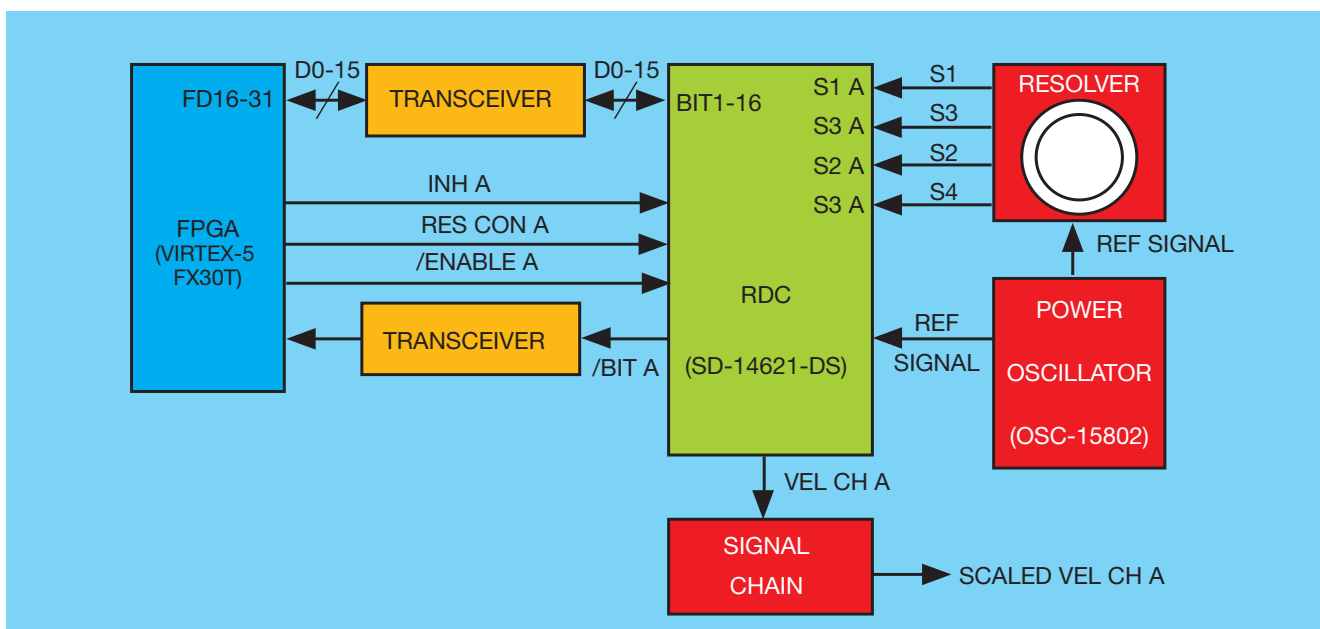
FD16-31

D0-15

TRANSCEIVER

D0-15

BIT1-16

S1 A

S3 A

S2 A

S3 A

S1

S3

S2

S4

RESOLVER

REF SIGNAL

FPGA
(VIRTEX-5
FX30T)

INH A

RES CON A

/ENABLE A

RDC

(SD-14621-DS)

TRANSCEIVER

/BIT A

REF
SIGNAL

POWER

OSCILLATOR

(OSC-15802)

VEL CH A

SIGNAL
CHAIN

SCALED VEL CH A